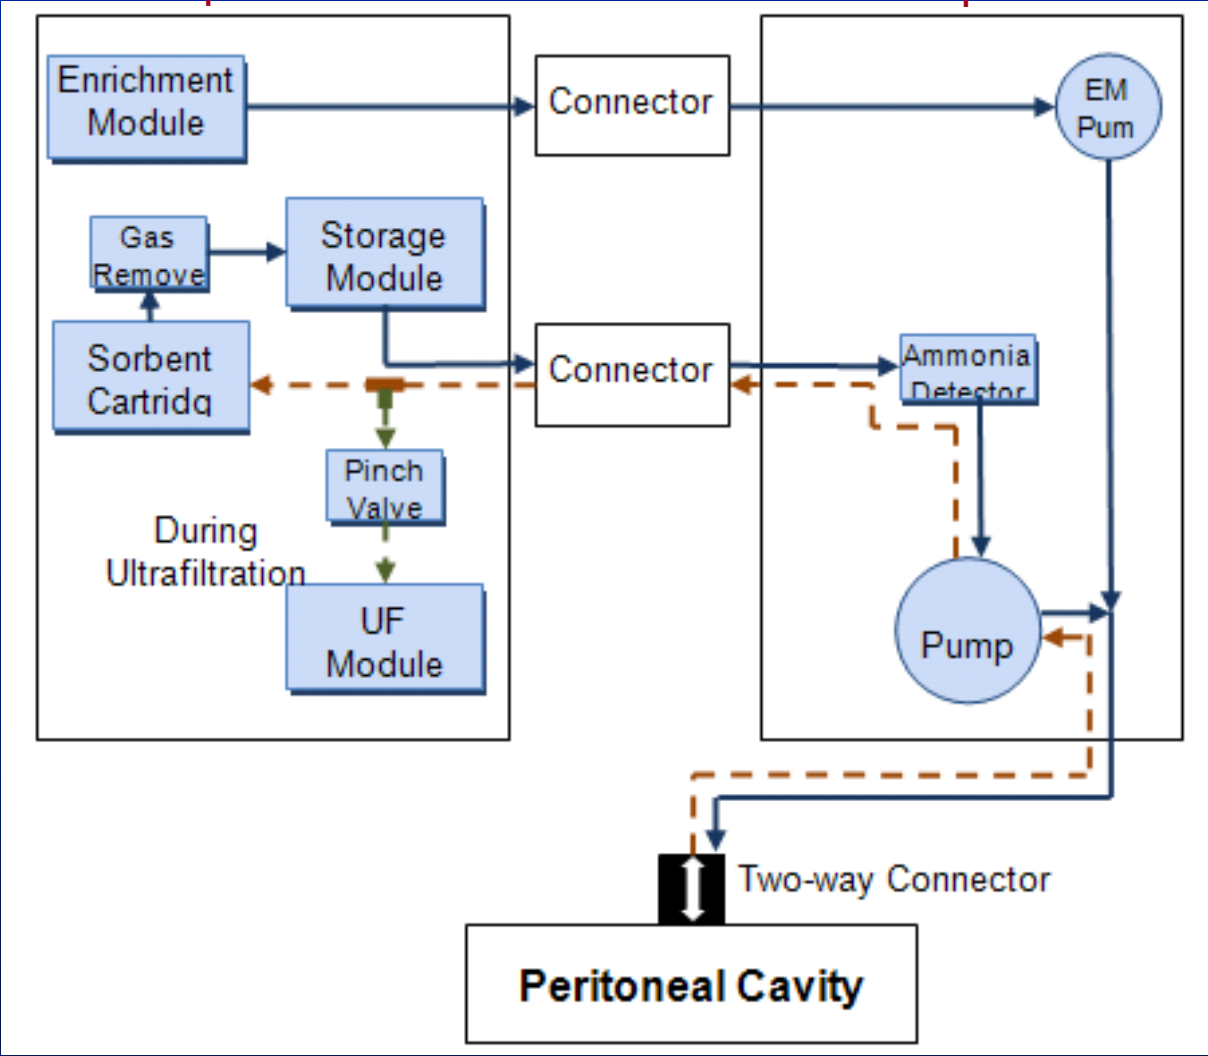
Enrichment Module

Connector

EM Pum

Gas Remove

Storage Module

Sorbent Cartridg

Connector

Ammonia Detector

Pinch Valve

During Ultrafiltration

UF Module

Pump

Two-way Connector

Peritoneal Cavity